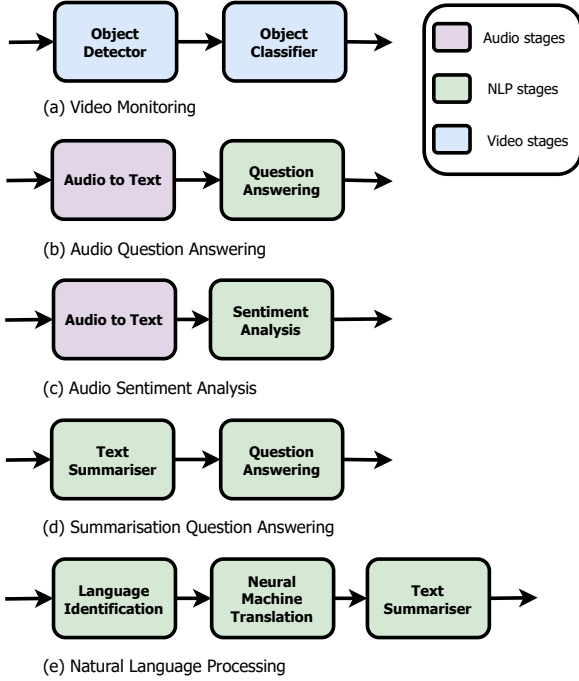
Object Detector

Object Classifier

Audio stages

NLP stages

Video stages

(a) Video Monitoring

Audio to Text

Question Answering

(b) Audio Question Answering

Audio to Text

Sentiment Analysis

(c) Audio Sentiment Analysis

Text Summariser

Question Answering

(d) Summarisation Question Answering

Language Identification

Neural Machine Translation

Text Summariser

(e) Natural Language Processing